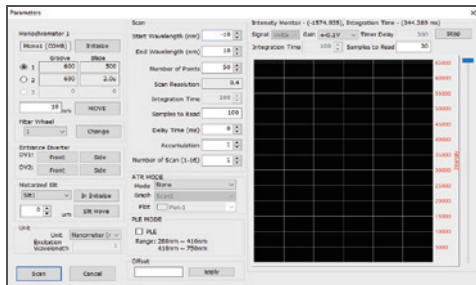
Parameters

Monochromator 1
Mono1 (COM8) Initialize
Groove Blaze
1 600 500
2 600 2.0u
3 0 0
10 nm MOVE

Filter Wheel
1 Change

Entrance Diverter
DV1: Front Side
DV2: Front Side

Motorized Slit
Slit1 Initialize
0 um Slit Move

Unit
Unit Nanometer (n
Excitation Wavelength

Scan Cancel

Scan
Start Wavelength (nm) -10
End Wavelength (nm) 10
Number of Points 50
Scan Resolution 0.4
Integration Time 100
Samples to Read 100
Delay Time (ms) 0
Accumulation 1
Number of Scan (1-16) 1

ATR MODE
Mode None
Grating Grat1
Filter Pos-1

PLE MODE
PLE
Range: 280nm ~ 410nm
410nm ~ 750nm

Offset
Apply

Intensity Monitor - (-1574.935), Integration Time - (344.385 ms)
Signal Volts Gain x0.1V Timer Delay 500 Stop
Integration Time 100 Samples to Read 30

65000
60000
55000
50000
45000
40000
35000
30000
25000
20000
15000
10000
5000
0